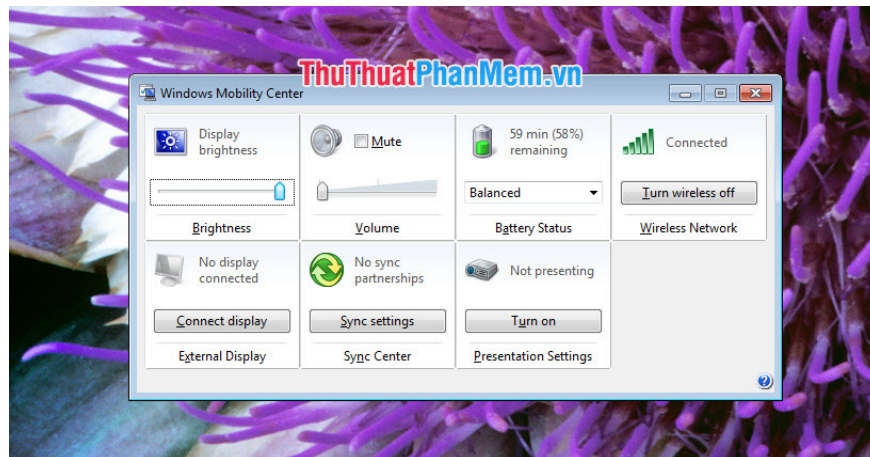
ThuThuatPhanMem.vn

Windows Mobility Center

Display brightness

Brightness

Mute

Volume

59 min (58%) remaining

Balanced

Battery Status

Connected

Turn wireless off

Wireless Network

No display connected

Connect display

External Display

No sync partnerships

Sync settings

Sync Center

Not presenting

Turn on

Presentation Settings